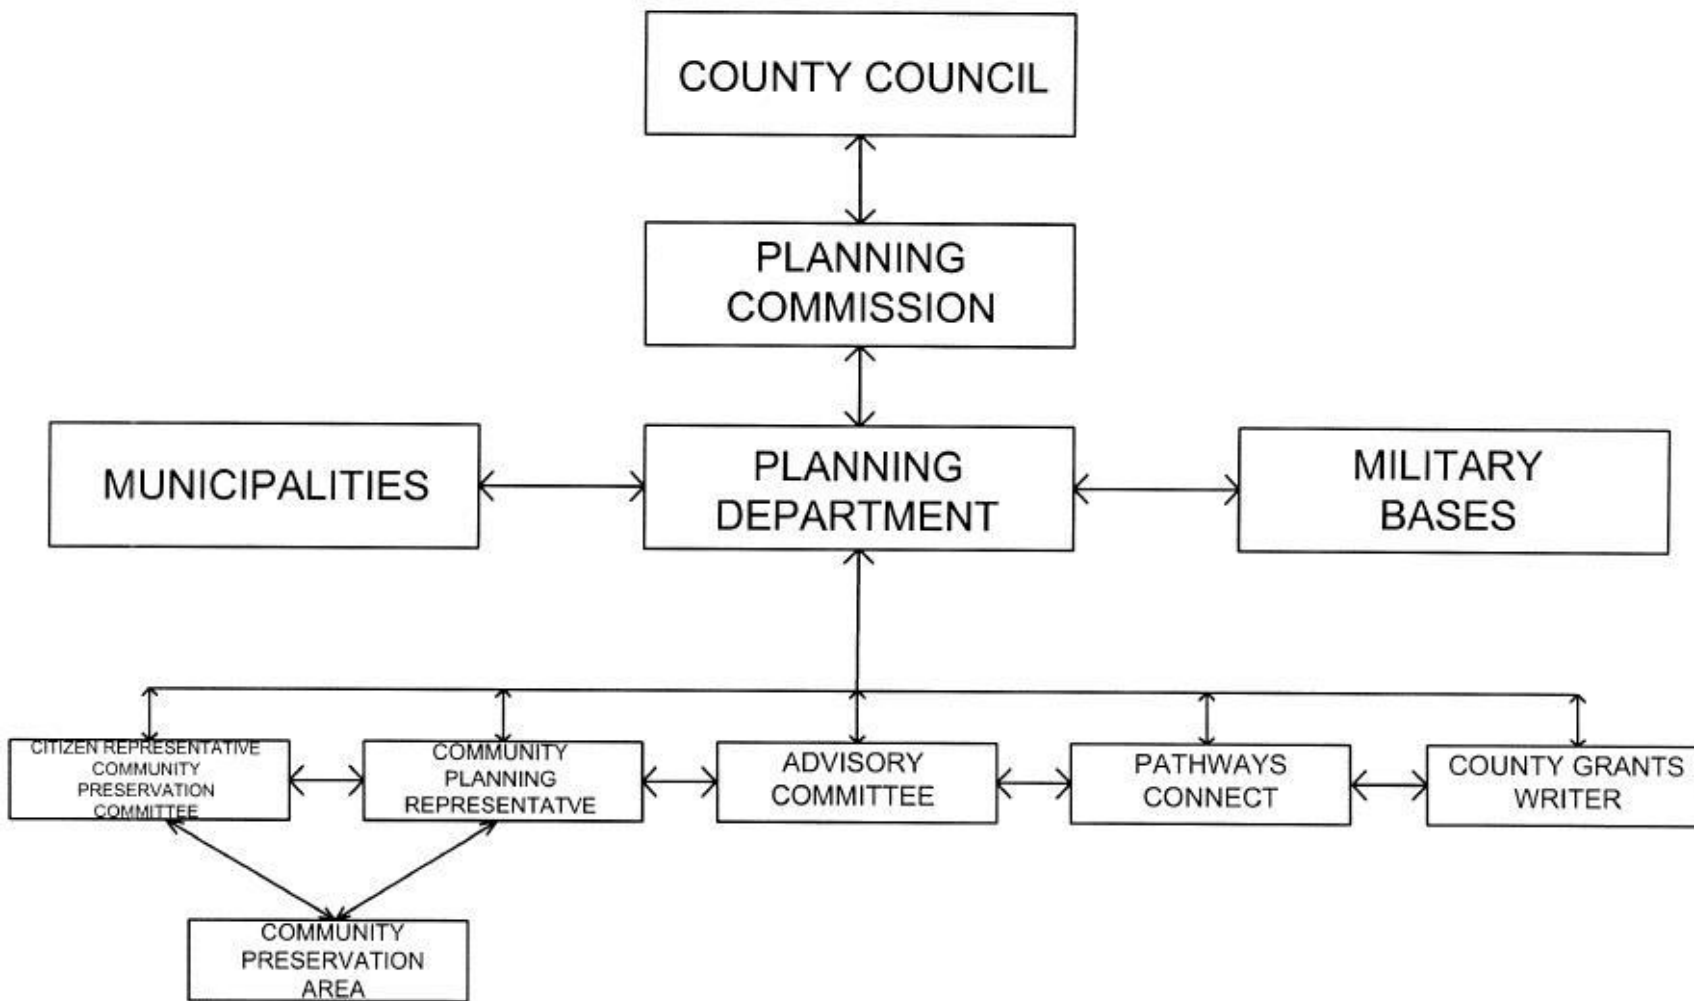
COUNTY COUNCIL

PLANNING COMMISSION

MUNICIPALITIES

PLANNING DEPARTMENT

MILITARY BASES

CITIZEN REPRESENTATIVE COMMUNITY PRESERVATION COMMITTEE

COMMUNITY PLANNING REPRESENTATVE

ADVISORY COMMITTEE

PATHWAYS CONNECT

COUNTY GRANTS WRITER

COMMUNITY PRESERVATION AREA